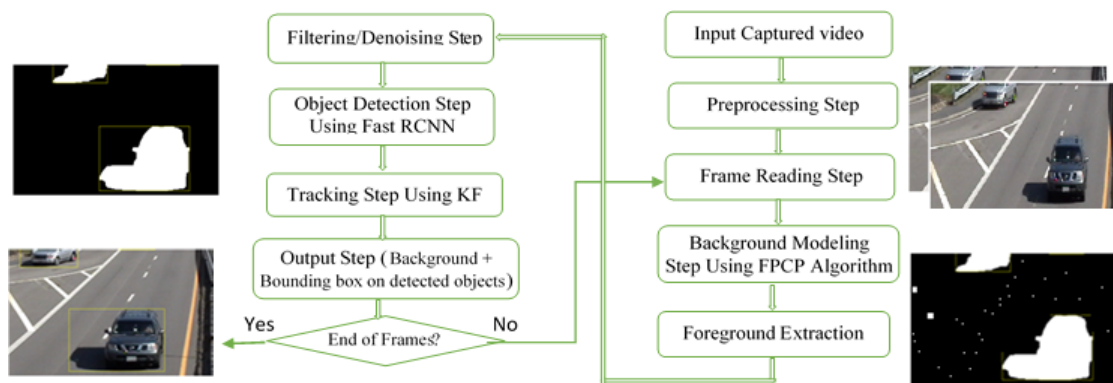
Input Captured video

Preprocessing Step

Frame Reading Step

Background Modeling Step Using FPCP Algorithm

Foreground Extraction

Filtering/Denoising Step

Object Detection Step Using Fast RCNN

Tracking Step Using KF

Output Step ( Background + Bounding box on detected objects)

End of Frames?

Yes

No